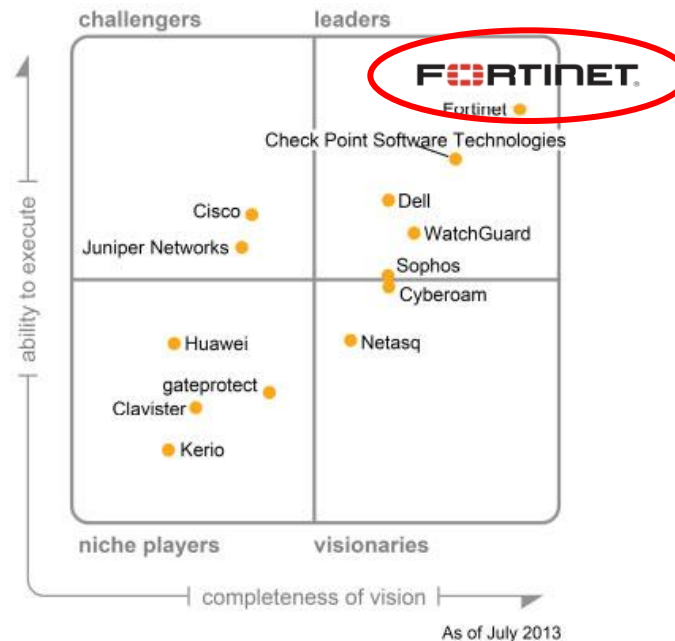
challengers

leaders

FORTINET

Fortinet

Check Point Software Technologies

Cisco

Juniper Networks

Dell

WatchGuard

Sophos

Cyberoam

Huawei

Netasq

gateprotect

Clavister

Kerio

ability to execute

niche players

visionaries

completeness of vision

As of July 2013